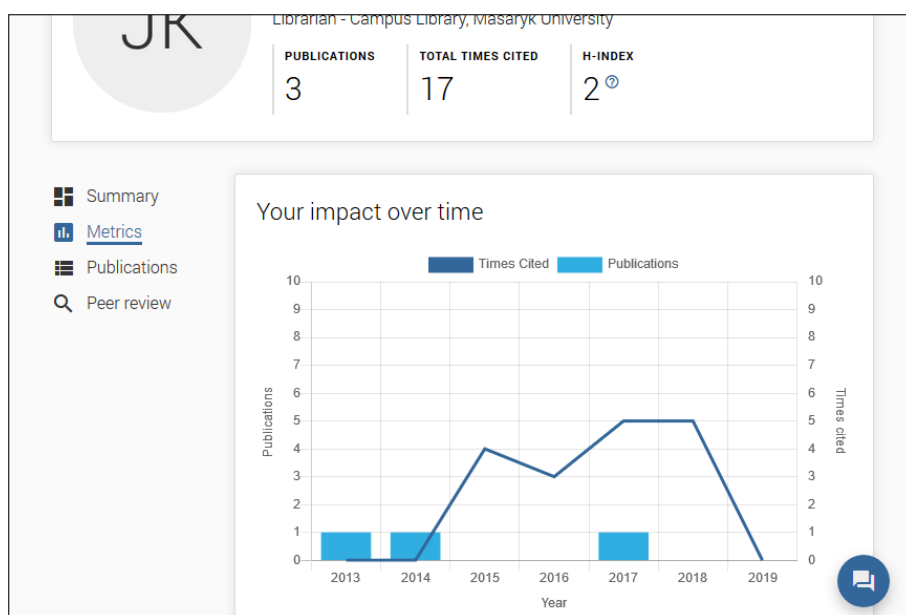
JK

Librarian - Campus Library, Masaryk University

PUBLICATIONS
3

TOTAL TIMES CITED
17

H-INDEX
2

Summary
Metrics
Publications
Peer review

Your impact over time

Times Cited
Publications

10
9
8
7
6
5
4
3
2
1
0

Publications

10
9
8
7
6
5
4
3
2
1
0

Times cited

2013
2014
2015
2016
2017
2018
2019

Year